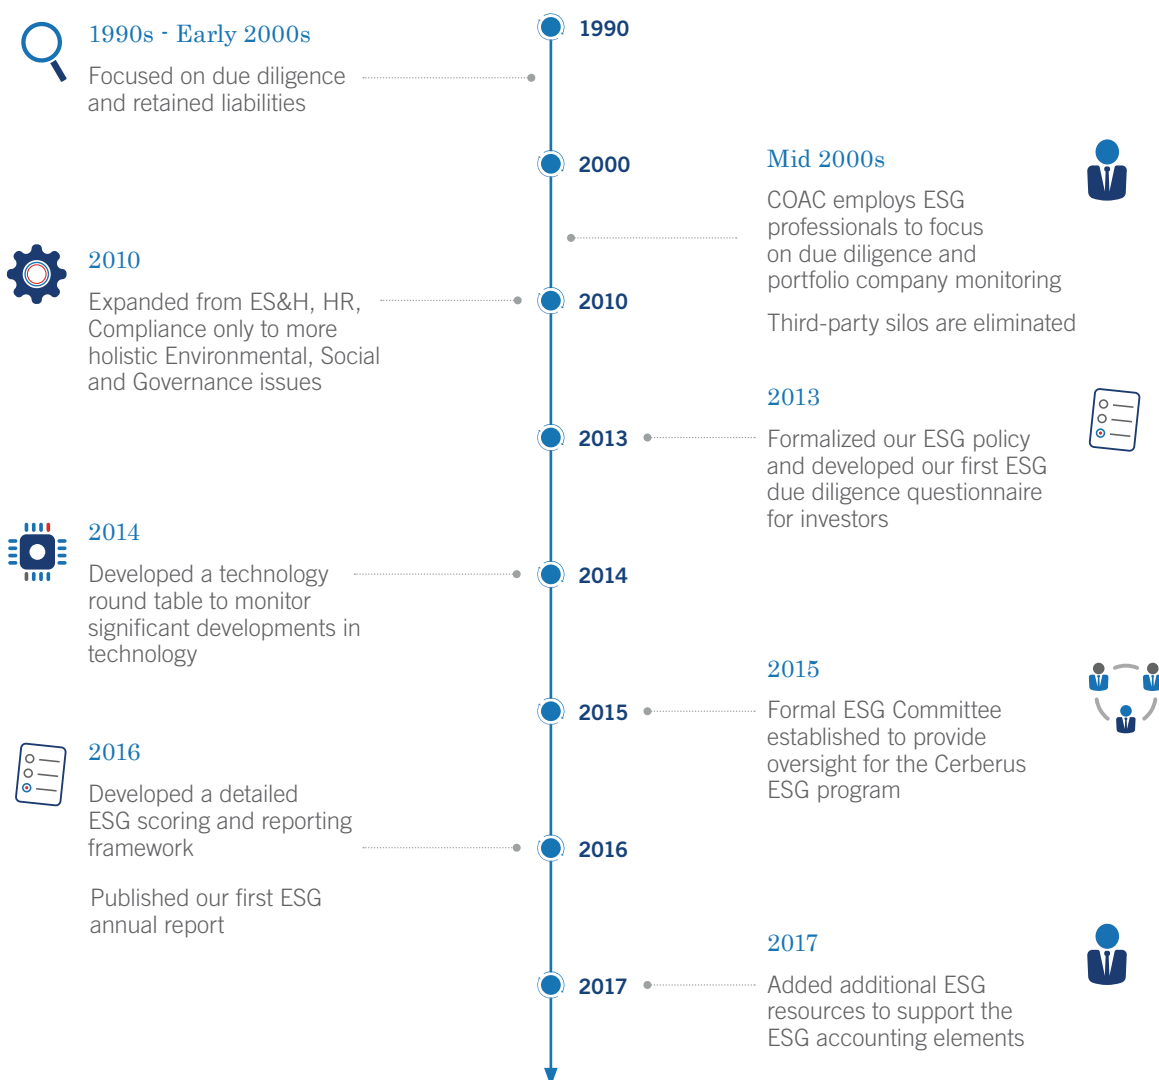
1990s - Early 2000s

Focused on due diligence and retained liabilities

1990

2000

Mid 2000s

COAC employs ESG professionals to focus on due diligence and portfolio company monitoring

Third-party silos are eliminated

2010

Expanded from ES&H, HR, Compliance only to more holistic Environmental, Social and Governance issues

2010

2013

2013

Formalized our ESG policy and developed our first ESG due diligence questionnaire for investors

2014

Developed a technology round table to monitor significant developments in technology

2014

2015

2015

Formal ESG Committee established to provide oversight for the Cerberus ESG program

2016

Developed a detailed ESG scoring and reporting framework

2016

Published our first ESG annual report

2017

2017

Added additional ESG resources to support the ESG accounting elements